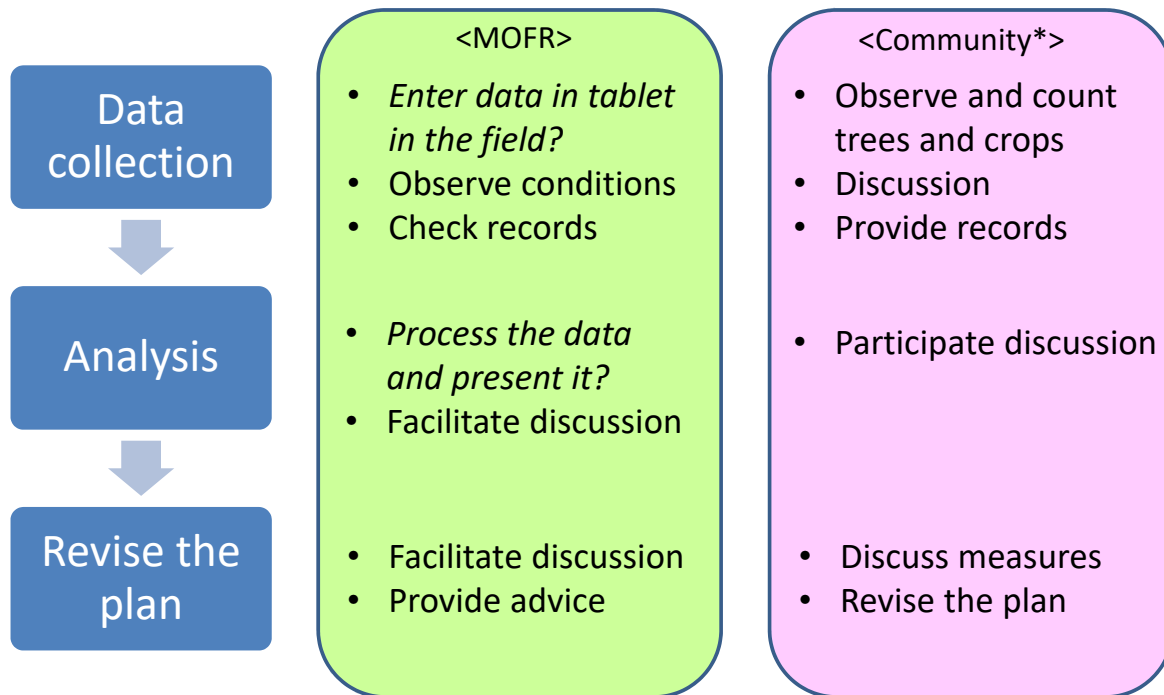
Data collection

Analysis

Revise the plan

<MOFR>

- *Enter data in tablet in the field?*
- Observe conditions
- Check records

- *Process the data and present it?*
- Facilitate discussion

- Facilitate discussion
- Provide advice

<Community*>

- Observe and count trees and crops
- Discussion
- Provide records

- Participate discussion

- Discuss measures
- Revise the plan